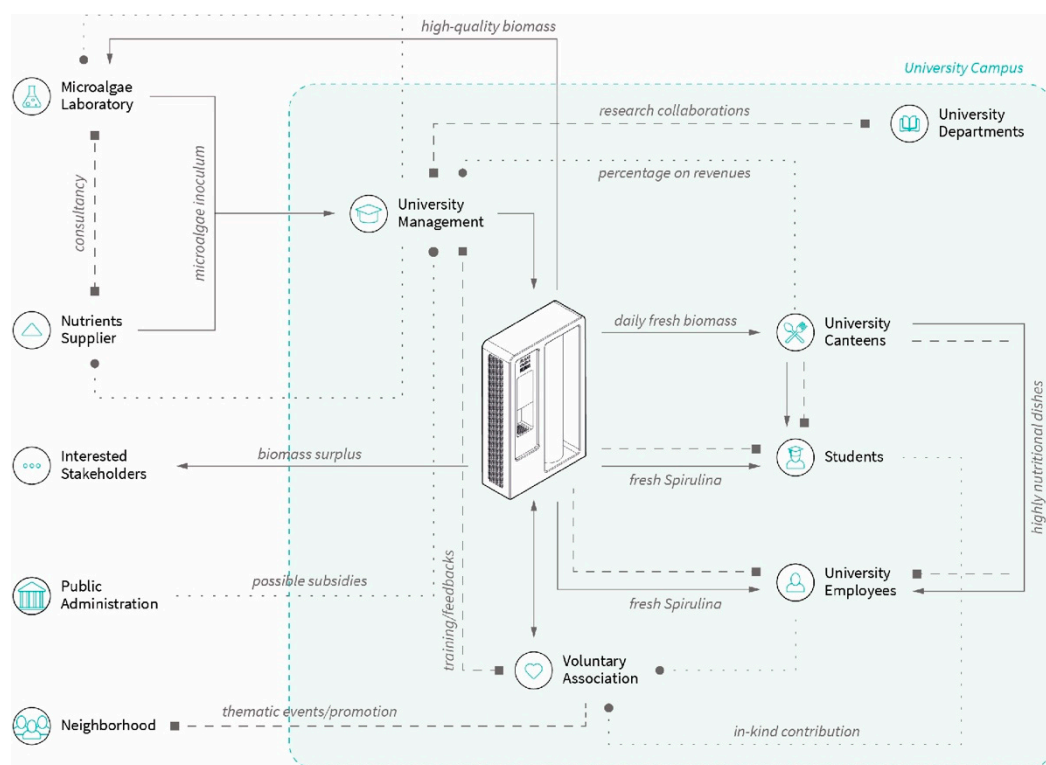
high-quality biomass

University Campus

Microalgae Laboratory

research collaborations

University Departments

percentage on revenues

consultancy

microalgae inoculum

University Management

Nutrients Supplier

daily fresh biomass

University Canteens

highly nutritional dishes

Interested Stakeholders

biomass surplus

Students

fresh Spirulina

Public Administration

possible subsidies

training/feedbacks

University Employees

fresh Spirulina

Voluntary Association

Neighborhood

thematic events/promotion

in-kind contribution